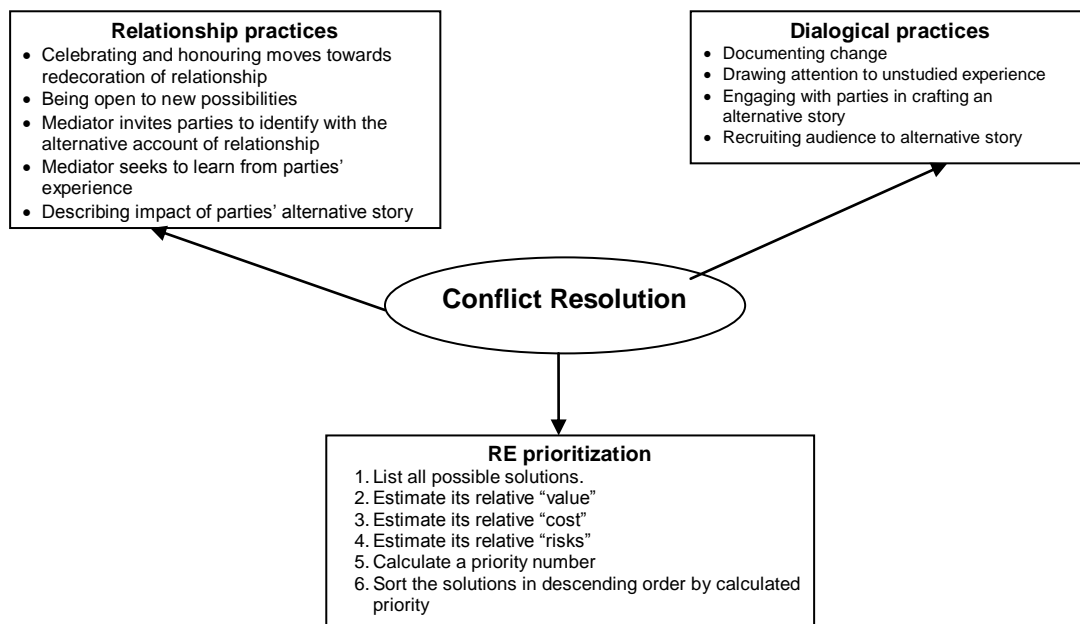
**Relationship practices**

- Celebrating and honouring moves towards redecoration of relationship
- Being open to new possibilities
- Mediator invites parties to identify with the alternative account of relationship
- Mediator seeks to learn from parties' experience
- Describing impact of parties' alternative story

**Dialogical practices**

- Documenting change
- Drawing attention to unstudied experience
- Engaging with parties in crafting an alternative story
- Recruiting audience to alternative story

**Conflict Resolution**

**RE prioritization**

1. List all possible solutions.
2. Estimate its relative "value"
3. Estimate its relative "cost"
4. Estimate its relative "risks"
5. Calculate a priority number
6. Sort the solutions in descending order by calculated priority